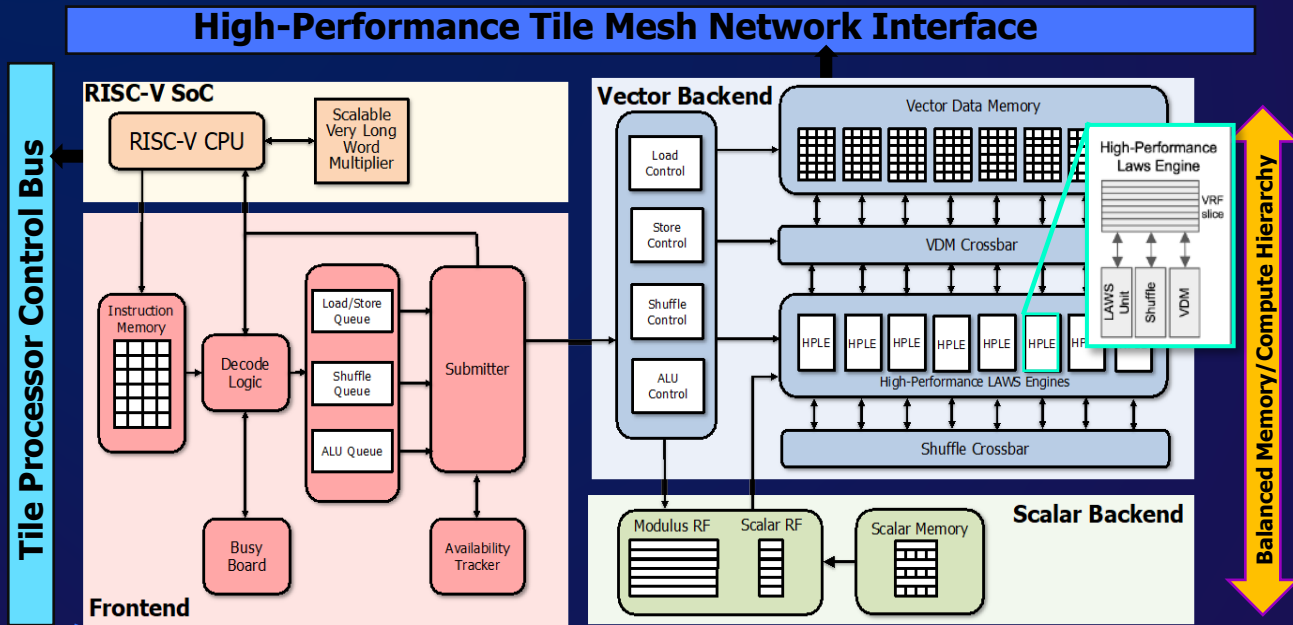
High-Performance Tile Mesh Network Interface

Tile Processor Control Bus

RISC-V SoC

RISC-V CPU

Scalable Very Long Word Multiplier

Instruction Memory

Decode Logic

Load/Store Queue

Shuffle Queue

ALU Queue

Submitter

Busy Board

Availability Tracker

Frontend

Vector Backend

Load Control

Store Control

Shuffle Control

ALU Control

Vector Data Memory

VDM Crossbar

HPLE

HPLE

HPLE

HPLE

HPLE

HPLE

HP

High-Performance LAWS Engines

Shuffle Crossbar

High-Performance Laws Engine

VRF slice

LAWS Unit

Shuffle

VDM

Scalar Backend

Modulus RF

Scalar RF

Scalar Memory

Balanced Memory/Compute Hierarchy